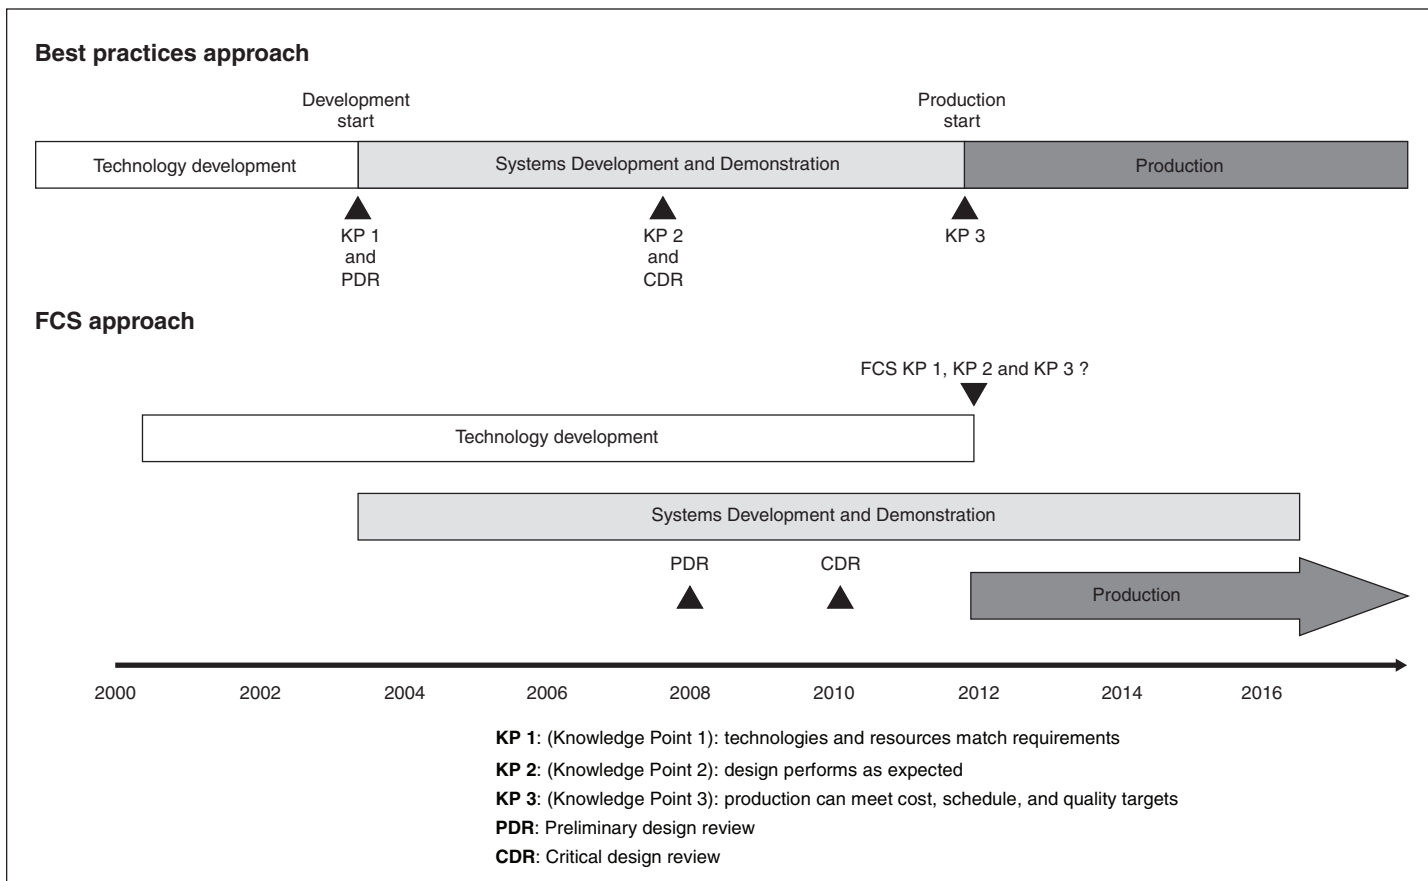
Best practices approach

Development start

Production start

Technology development

Systems Development and Demonstration

Production

KP 1 and PDR

KP 2 and CDR

KP 3

FCS approach

FCS KP 1, KP 2 and KP 3 ?

Technology development

Systems Development and Demonstration

PDR

CDR

Production

2000 2002 2004 2006 2008 2010 2012 2014 2016

**KP 1**: (Knowledge Point 1): technologies and resources match requirements

**KP 2**: (Knowledge Point 2): design performs as expected

**KP 3**: (Knowledge Point 3): production can meet cost, schedule, and quality targets

**PDR**: Preliminary design review

**CDR**: Critical design review